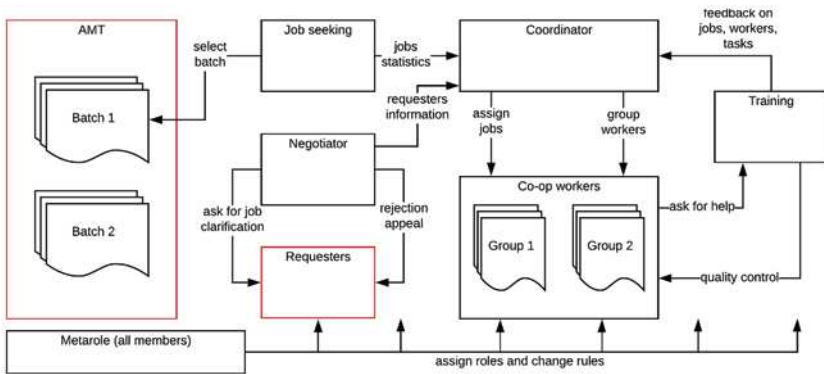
AMT

Batch 1

Batch 2

select batch

Job seeking

jobs statistics

Coordinator

feedback on jobs, workers, tasks

requesters information

assign jobs

group workers

Training

Negotiator

ask for job clarification

rejection appeal

Requesters

Co-op workers

ask for help

Group 1

Group 2

quality control

Metarole (all members)

assign roles and change rules